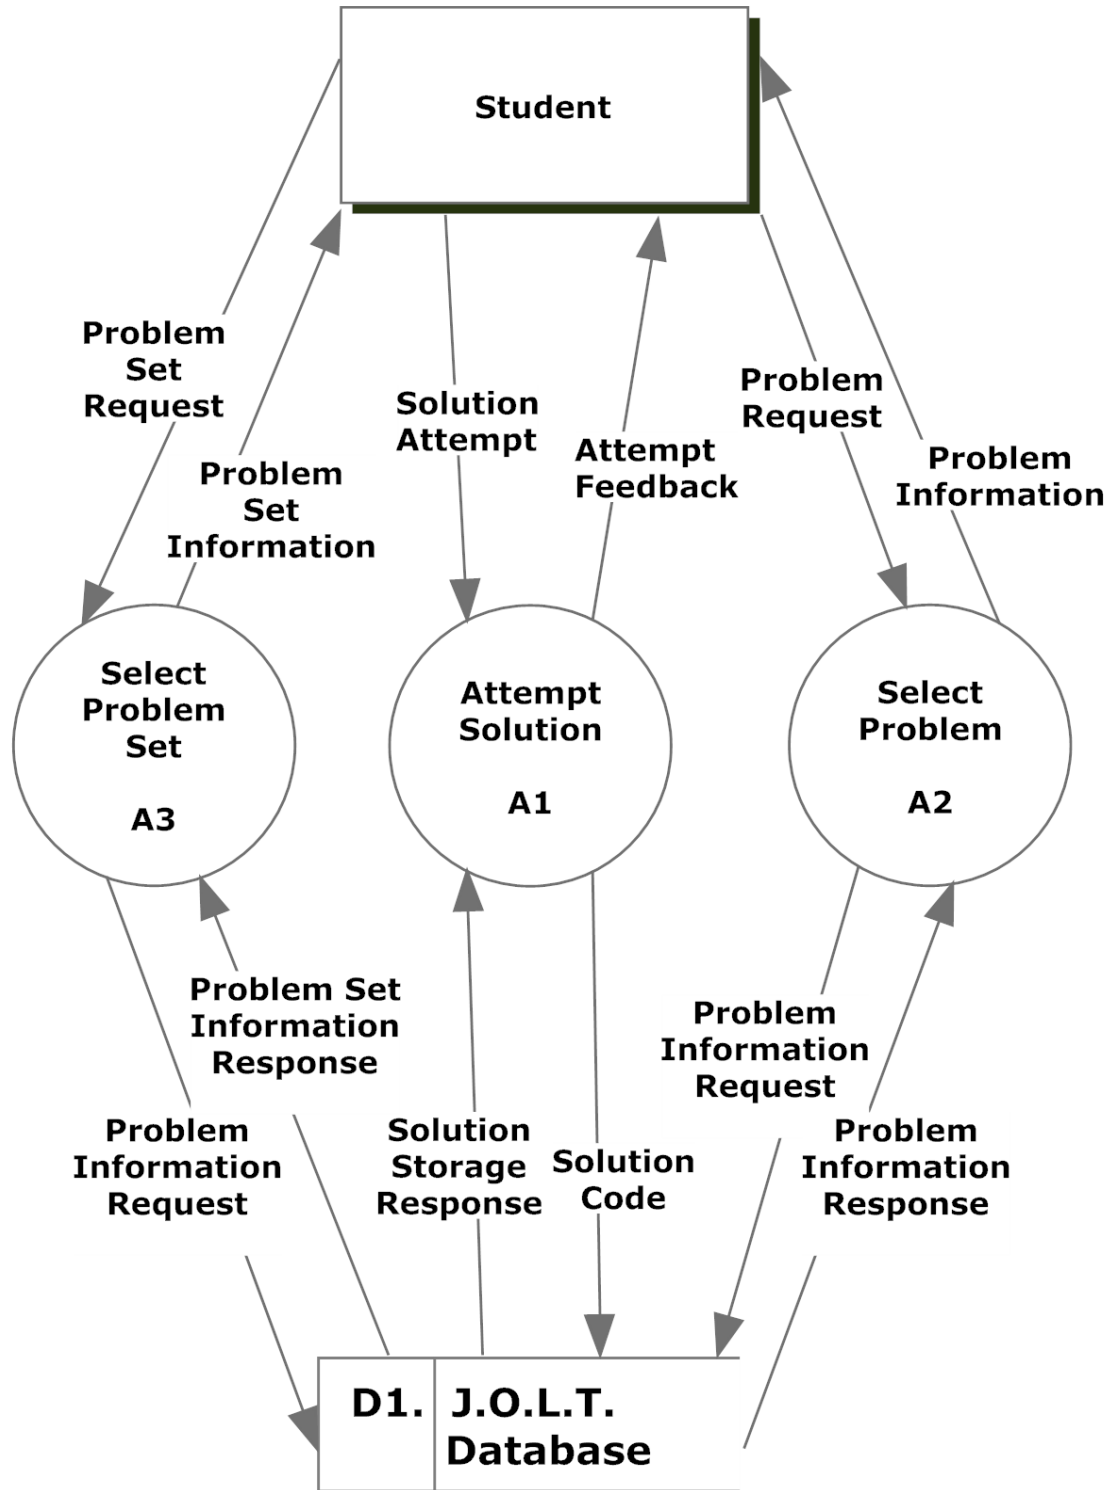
Student

Problem Set Request

Problem Set Information

Solution Attempt

Attempt Feedback

Problem Request

Problem Information

Select Problem Set

A3

Attempt Solution

A1

Select Problem

A2

Problem Set Information Response

Problem Information Request

Solution Storage Response

Solution Code

Problem Information Request

Problem Information Response

D1. J.O.L.T. Database